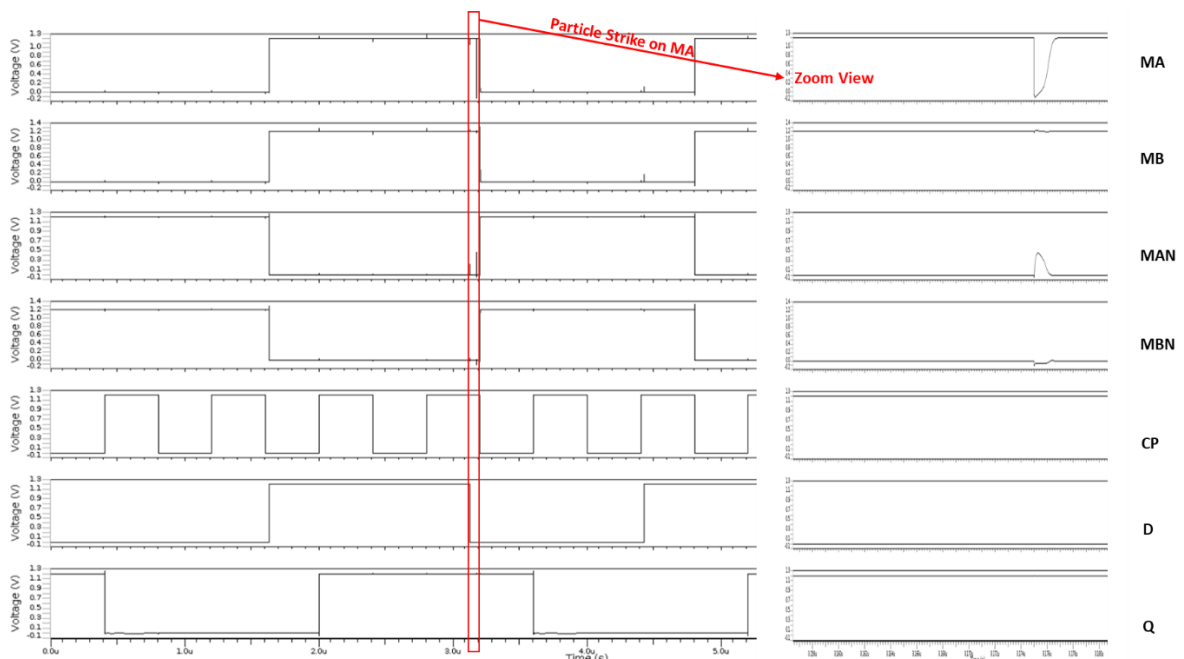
Particle Strike on MA
Zoom View

Voltage (V)
1.9
1.6
1.4
1.2
1.0
0.8
0.6
0.4
0.2
0.0
-0.2
MA

Voltage (V)
1.4
1.2
1.0
0.8
0.6
0.4
0.2
0.0
-0.2
MB

Voltage (V)
1.3
1.1
0.9
0.7
0.5
0.3
0.1
-0.1
MAN

Voltage (V)
1.4
1.2
1.0
0.8
0.6
0.4
0.2
0.0
-0.2
MBN

Voltage (V)
1.3
1.1
0.9
0.7
0.5
0.3
0.1
-0.1
CP

Voltage (V)
1.3
1.1
0.9
0.7
0.5
0.3
0.1
-0.1
D

Voltage (V)
1.3
1.1
0.9
0.7
0.5
0.3
0.1
-0.1
Q

0.0u
1.0u
2.0u
3.0u
4.0u
5.0u
Time (s)